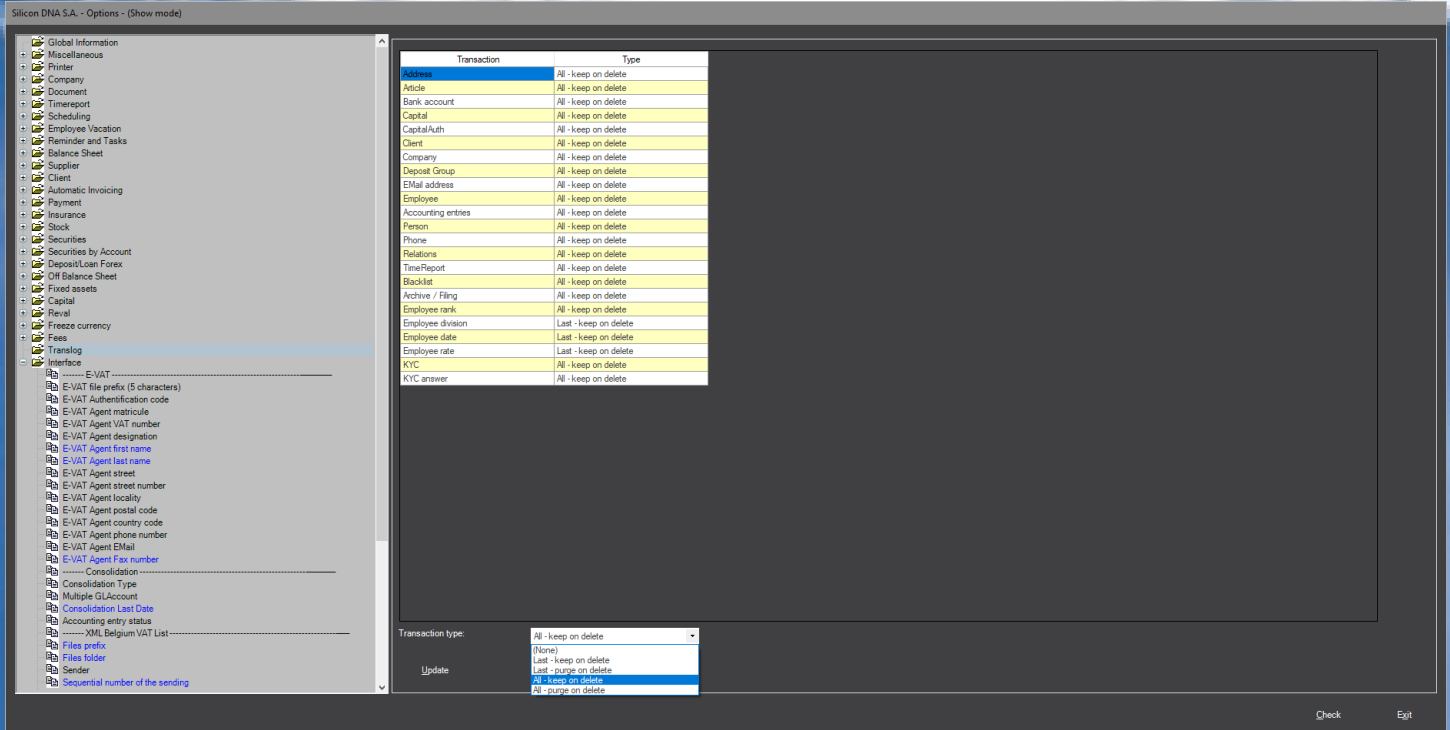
Silicon DNA S.A. - Options - (Show mode)

Global Information
Miscellaneous
Printer
Company
Document
Timereport
Scheduling
Employee Vacation
Reminder and Tasks
Balance Sheet
Supplier
Client
Automatic Invoicing
Payment
Insurance
Stock
Securities
Securities by Account
Deposit/Loan Forex
Off Balance Sheet
Fixed assets
Capital
Reval
Freeze currency
Fees
Translog
Interface
-------- E-VAT --------------------------------------------------------
E-VAT file prefix (5 characters)
E-VAT Authentification code
E-VAT Agent matricule
E-VAT Agent VAT number
E-VAT Agent designation
E-VAT Agent first name
E-VAT Agent last name
E-VAT Agent street
E-VAT Agent street number
E-VAT Agent locality
E-VAT Agent postal code
E-VAT Agent country code
E-VAT Agent phone number
E-VAT Agent EMail
E-VAT Agent Fax number
------- Consolidation ------------------------------------------------
Consolidation Type
Multiple GLAccount
Consolidation Last Date
Accounting entry status
------- XML Belgium VAT List ------------------------------------------
Files prefix
Files folder
Sender
Sequential number of the sending

| Transaction | Type |
|---|---|
| Address | All - keep on delete |
| Article | All - keep on delete |
| Bank account | All - keep on delete |
| Capital | All - keep on delete |
| CapitalAuth | All - keep on delete |
| Client | All - keep on delete |
| Company | All - keep on delete |
| Deposit Group | All - keep on delete |
| EMail address | All - keep on delete |
| Employee | All - keep on delete |
| Accounting entries | All - keep on delete |
| Person | All - keep on delete |
| Phone | All - keep on delete |
| Relations | All - keep on delete |
| TimeReport | All - keep on delete |
| Blacklist | All - keep on delete |
| Archive / Filing | All - keep on delete |
| Employee rank | All - keep on delete |
| Employee division | Last - keep on delete |
| Employee date | Last - keep on delete |
| Employee rate | Last - keep on delete |
| KYC | All - keep on delete |
| KYC answer | All - keep on delete |

Transaction type: All - keep on delete
(None)
Last - keep on delete
Last - purge on delete
All - keep on delete
All - purge on delete

Update

Check
Exit